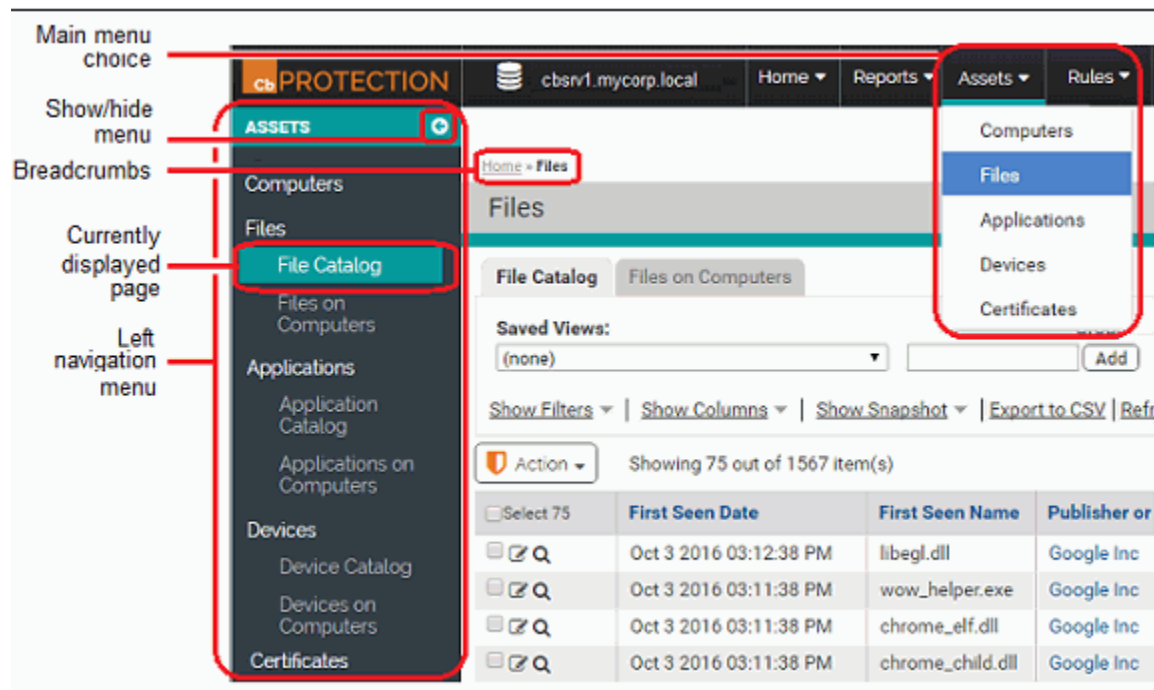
Main menu choice

Show/hide menu

Breadcrumbs

Currently displayed page

Left navigation menu

Cb PROTECTION

cbsrv1.mycorp.local

Home ▾ Reports ▾ Assets ▾ Rules ▾

Computers
Files
Applications
Devices
Certificates

ASSETS

Computers

Files

File Catalog

Files on Computers

Applications

Application Catalog

Applications on Computers

Devices

Device Catalog

Devices on Computers

Certificates

Home » Files

Files

File Catalog | Files on Computers

Saved Views:

(none) ▾ Add

Show Filters ▾ | Show Columns ▾ | Show Snapshot ▾ | Export to CSV | Refr

Action ▾ Showing 75 out of 1567 item(s)

| Select 75 | First Seen Date | First Seen Name | Publisher or |
|---|---|---|---|
| | Oct 3 2016 03:12:38 PM | libegl.dll | Google Inc |
| | Oct 3 2016 03:11:38 PM | wow_helper.exe | Google Inc |
| | Oct 3 2016 03:11:38 PM | chrome_elf.dll | Google Inc |
| | Oct 3 2016 03:11:38 PM | chrome_child.dll | Google Inc |